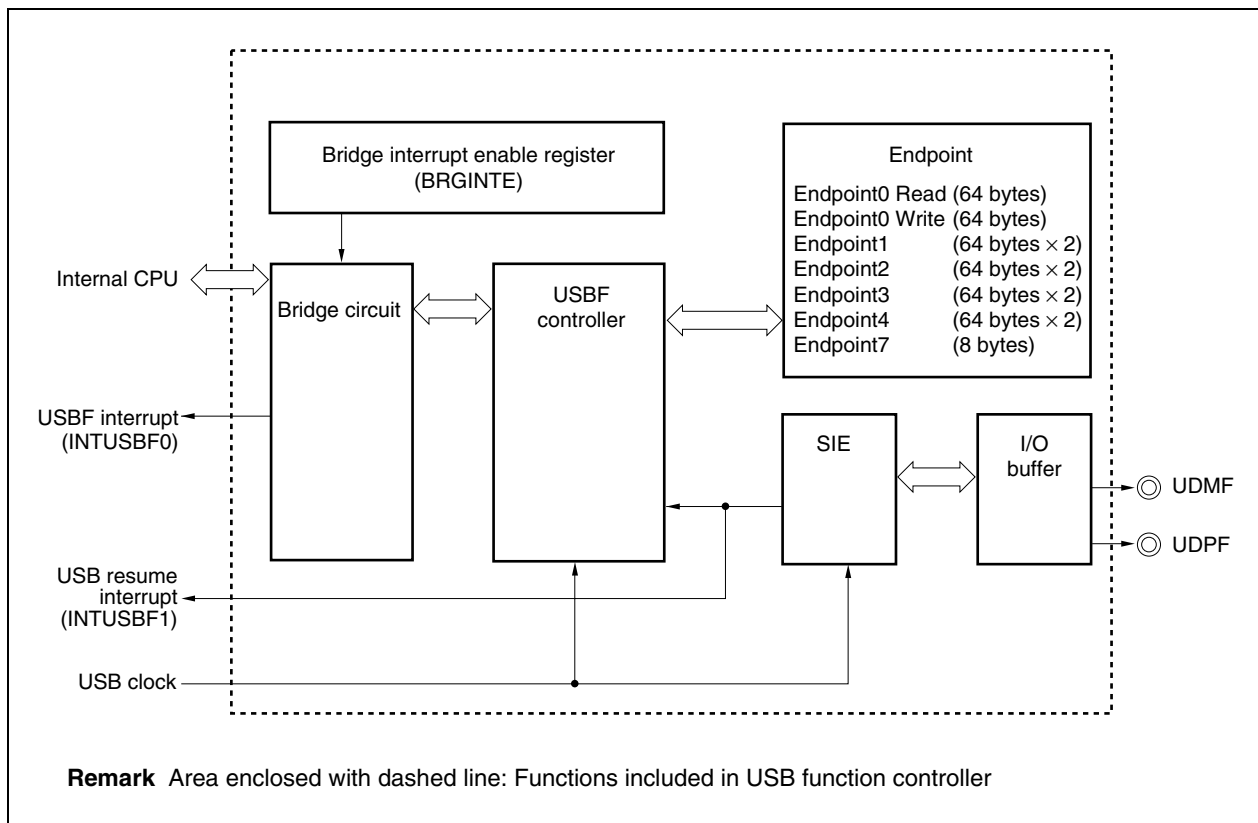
Bridge interrupt enable register (BRGINTE)

Endpoint

Endpoint0 Read (64 bytes)
Endpoint0 Write (64 bytes)
Endpoint1 (64 bytes $\times$ 2)
Endpoint2 (64 bytes $\times$ 2)
Endpoint3 (64 bytes $\times$ 2)
Endpoint4 (64 bytes $\times$ 2)
Endpoint7 (8 bytes)

Internal CPU

Bridge circuit

USBF controller

USBF interrupt (INTUSBF0)

SIE

I/O buffer

UDMF

UDPF

USB resume interrupt (INTUSBF1)

USB clock

**Remark** Area enclosed with dashed line: Functions included in USB function controller